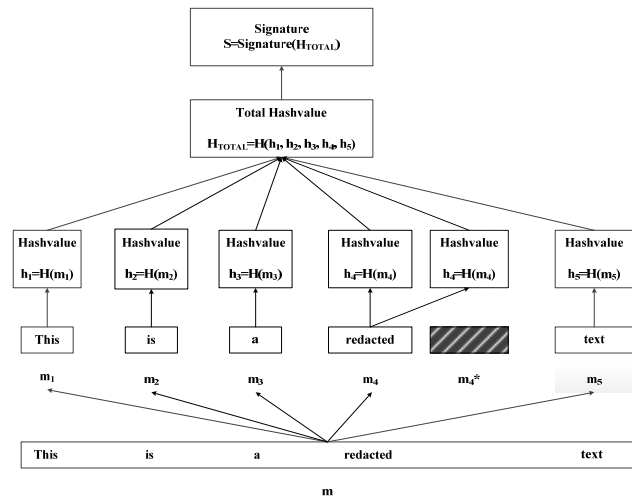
Signature
S=Signature($H_{TOTAL}$)

Total Hashvalue
$H_{TOTAL}=H(h_1, h_2, h_3, h_4, h_5)$

Hashvalue
$h_1=H(m_1)$

Hashvalue
$h_2=H(m_2)$

Hashvalue
$h_3=H(m_3)$

Hashvalue
$h_4=H(m_4)$

Hashvalue
$h_4=H(m_4)$

Hashvalue
$h_5=H(m_5)$

This

is

a

redacted

text

$m_1$ $m_2$ $m_3$ $m_4$ $m_4$* $m_5$

This is a redacted text

m